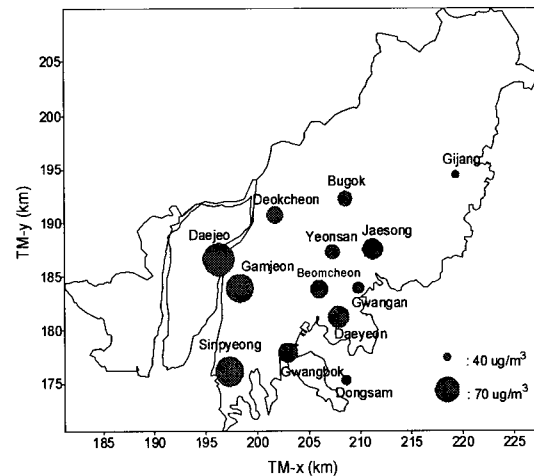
205
200
195
190
185
180
175
TM-y (km)
Gijang
Bugok
Deokcheon
Yeonsan
Jaesong
Daejeo
Gamjeon
Beomcheon
Gwangan
Daeyeon
Sinpyeong
Gwangbok
Dongsam
: 40 ug/m$^3$
: 70 ug/m$^3$
185
190
195
200
205
210
215
220
225
TM-x (km)